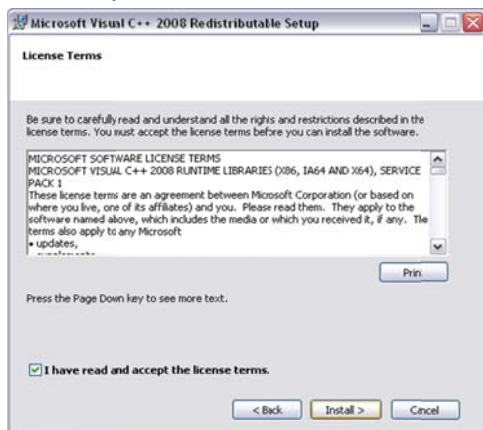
Microsoft Visual C++ 2008 Redistributable Setup

License Terms

Be sure to carefully read and understand all the rights and restrictions described in the license terms. You must accept the license terms before you can install the software.

MICROSOFT SOFTWARE LICENSE TERMS
MICROSOFT VISUAL C++ 2008 RUNTIME LIBRARIES (X86, IA64 AND X64), SERVICE PACK 1
These license terms are an agreement between Microsoft Corporation (or based on where you live, one of its affiliates) and you. Please read them. They apply to the software named above, which includes the media or which you received it, if any. Tle terms also apply to any Microsoft
• updates,
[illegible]

Prin

Press the Page Down key to see more text.

I have read and accept the license terms.

< Back Install > Cncel